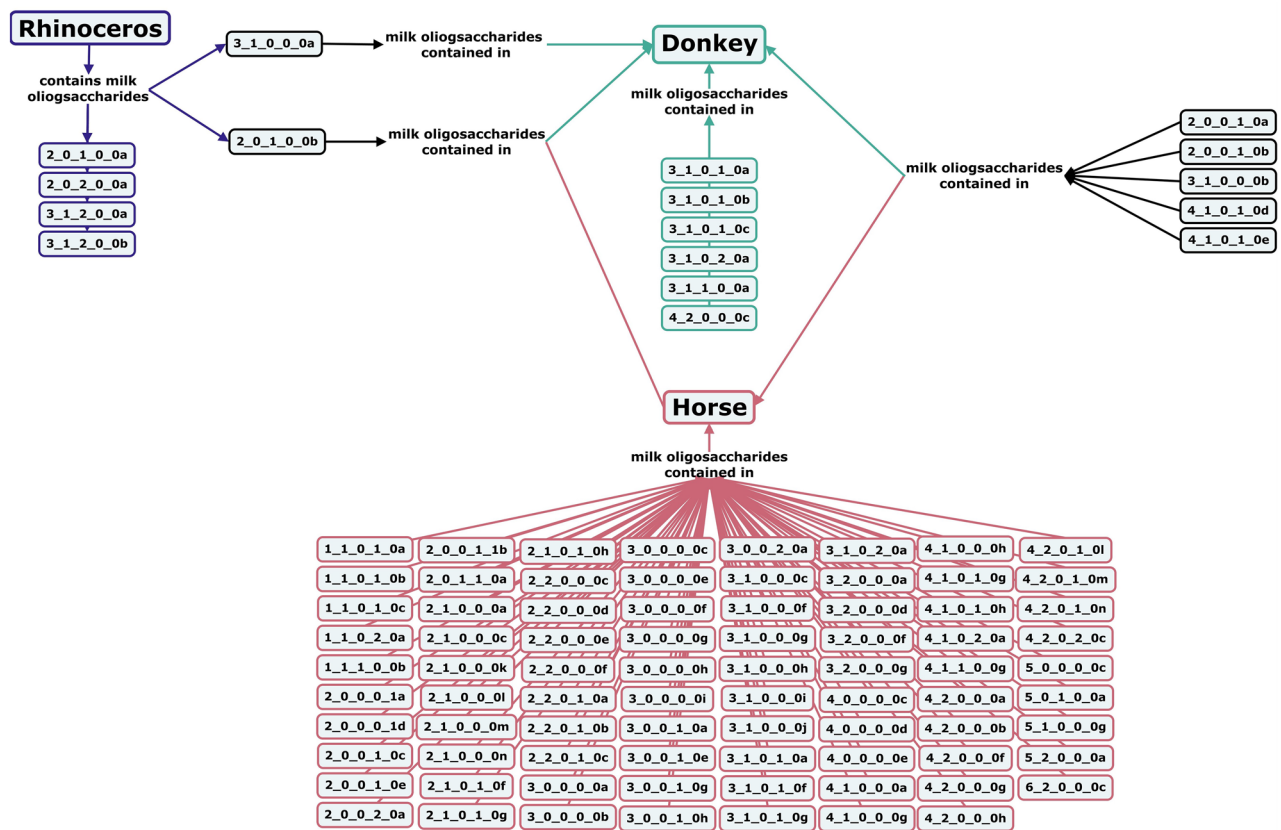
Rhinoceros

contains milk oliogsaccharides

2_0_1_0_0a
2_0_2_0_0a
3_1_2_0_0a
3_1_2_0_0b

3_1_0_0_0a

milk oliogsaccharides contained in

2_0_1_0_0b

milk oligosaccharides contained in

Donkey

milk oligosaccharides contained in

3_1_0_1_0a
3_1_0_1_0b
3_1_0_1_0c
3_1_0_2_0a
3_1_1_0_0a
4_2_0_0_0c

milk oliogsaccharides contained in

2_0_0_1_0a
2_0_0_1_0b
3_1_0_0_0b
4_1_0_1_0d
4_1_0_1_0e

Horse

milk oligosaccharides contained in

1_1_0_1_0a
1_1_0_1_0b
1_1_0_1_0c
1_1_0_2_0a
1_1_1_0_0b
2_0_0_0_1a
2_0_0_0_1d
2_0_0_1_0c
2_0_0_1_0e
2_0_0_2_0a

2_0_0_1_1b
2_0_1_1_0a
2_1_0_0_0a
2_1_0_0_0c
2_1_0_0_0k
2_1_0_0_0l
2_1_0_0_0m
2_1_0_0_0n
2_1_0_1_0f
2_1_0_1_0g

2_1_0_1_0h
2_2_0_0_0c
2_2_0_0_0d
2_2_0_0_0e
2_2_0_0_0f
2_2_0_1_0a
2_2_0_1_0b
2_2_0_1_0c
3_0_0_0_0a
3_0_0_0_0b

3_0_0_0_0c
3_0_0_0_0e
3_0_0_0_0f
3_0_0_0_0g
3_0_0_0_0h
3_0_0_0_0i
3_0_0_1_0a
3_0_0_1_0e
3_0_0_1_0g
3_0_0_1_0h

3_0_0_2_0a
3_1_0_0_0c
3_1_0_0_0f
3_1_0_0_0g
3_1_0_0_0h
3_1_0_0_0i
3_1_0_0_0j
3_1_0_1_0a
3_1_0_1_0f
3_1_0_1_0g

3_1_0_2_0a
3_2_0_0_0a
3_2_0_0_0d
3_2_0_0_0f
3_2_0_0_0g
4_0_0_0_0c
4_0_0_0_0d
4_0_0_0_0e
4_1_0_0_0a
4_1_0_0_0g

4_1_0_0_0h
4_1_0_1_0g
4_1_0_1_0h
4_1_0_2_0a
4_1_1_0_0g
4_2_0_0_0a
4_2_0_0_0b
4_2_0_0_0f
4_2_0_0_0g
4_2_0_0_0h

4_2_0_1_0l
4_2_0_1_0m
4_2_0_1_0n
4_2_0_2_0c
5_0_0_0_0c
5_0_1_0_0a
5_1_0_0_0g
5_2_0_0_0a
6_2_0_0_0c